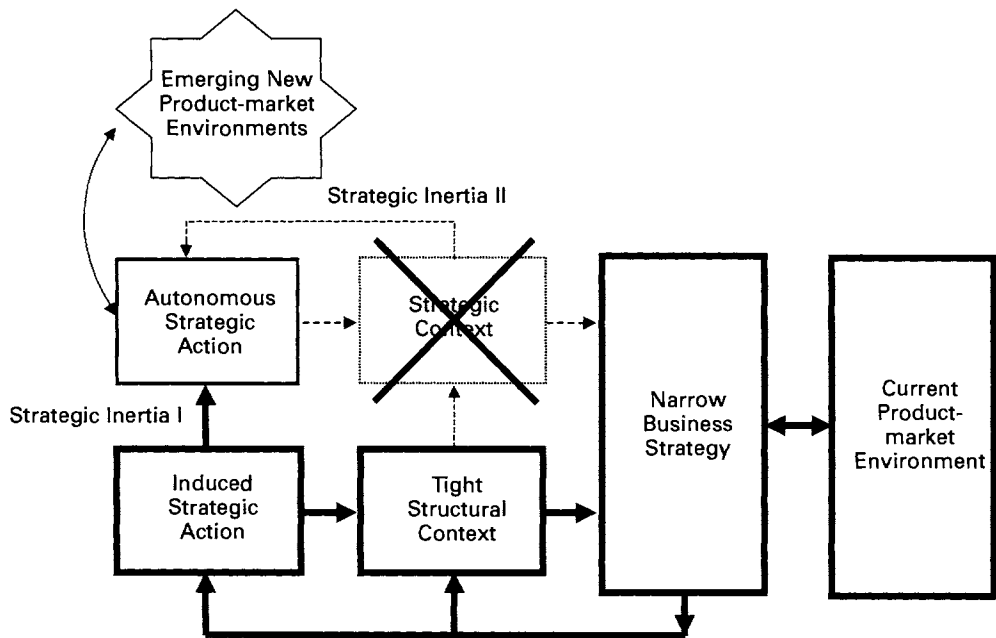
Emerging New Product-market Environments

Strategic Inertia II

Autonomous Strategic Action

Strategic Context

Narrow Business Strategy

Current Product-market Environment

Strategic Inertia I

Induced Strategic Action

Tight Structural Context